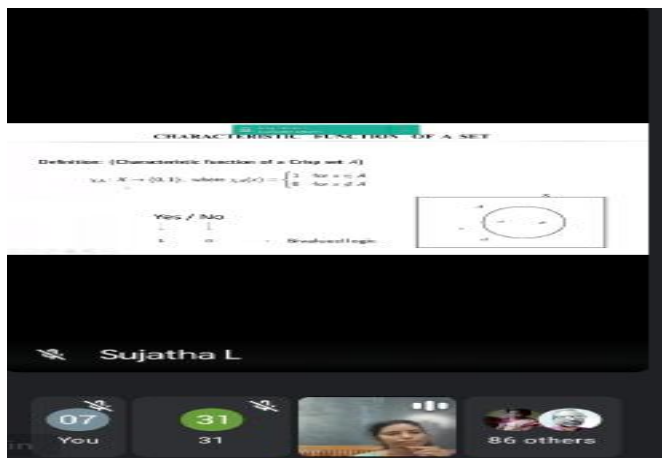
CHARACTERISTIC FUNCTION OF A SET

Definition: (Characteristic function of a Crisp set $A$)

$\chi_A : X \to \{0,1\}$, where $\chi_A(x) = \begin{cases} 1 & \text{for } x \in A \\ 0 & \text{for } x \notin A \end{cases}$

Yes / No

1 0 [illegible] Bivalued logic

X

A

Sujatha L

07

You

31

31

86 others